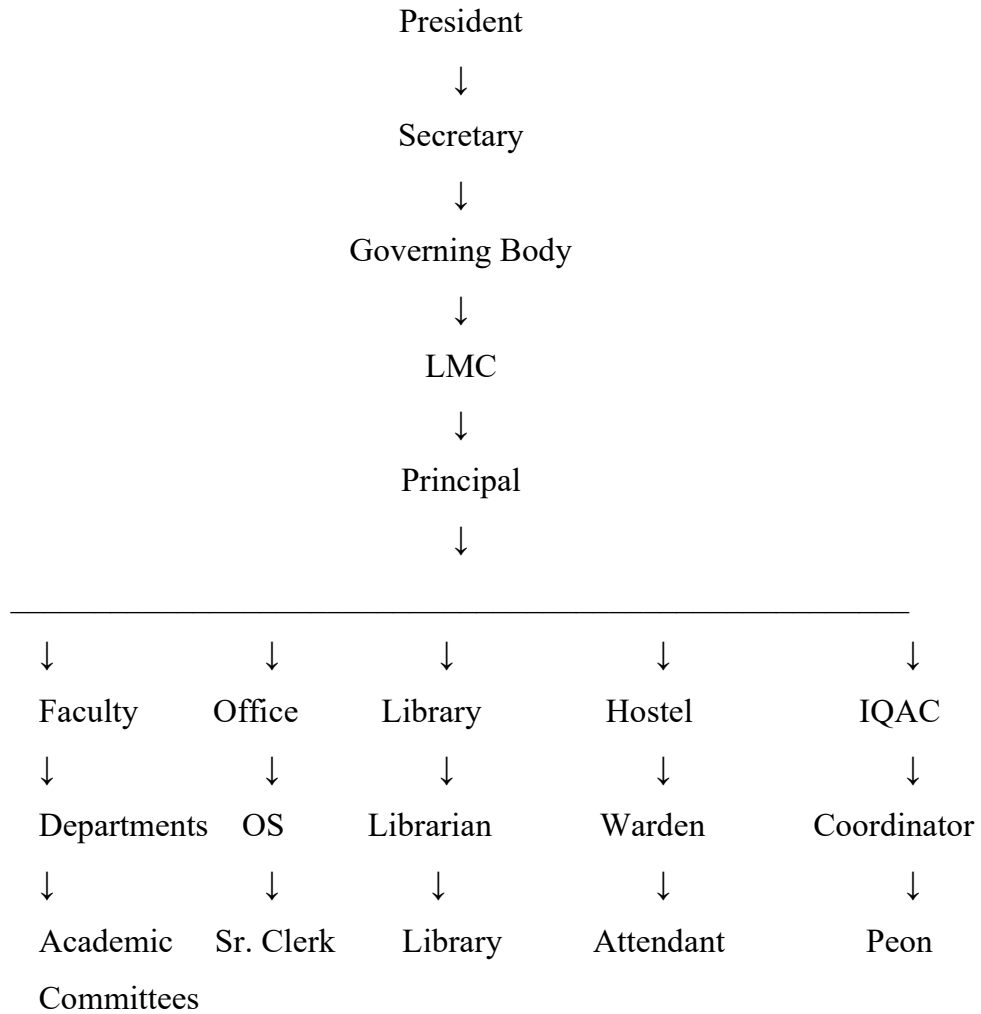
President
↓
Secretary
↓
Governing Body
↓
LMC
↓
Principal
↓

| ↓ | ↓ | ↓ | ↓ | ↓ |
|---|---|---|---|---|
| Faculty | Office | Library | Hostel | IQAC |
| ↓ | ↓ | ↓ | ↓ | ↓ |
| Departments | OS | Librarian | Warden | Coordinator |
| ↓ | ↓ | ↓ | ↓ | ↓ |
| Academic Committees | Sr. Clerk | Library | Attendant | Peon |